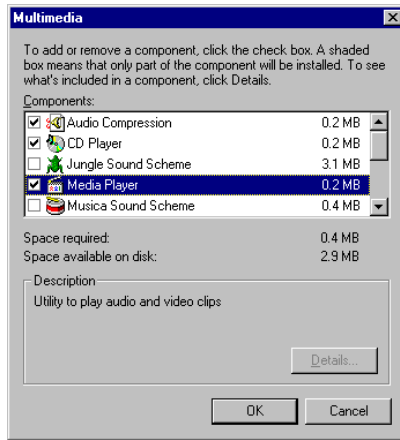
Multimedia

To add or remove a component, click the check box. A shaded box means that only part of the component will be installed. To see what's included in a component, click Details.

Components:

| | | |
|---|---|---|
| ☑ | Audio Compression | 0.2 MB |
| ☑ | CD Player | 0.2 MB |
| ☐ | Jungle Sound Scheme | 3.1 MB |
| ☑ | Media Player | 0.2 MB |
| ☐ | Musica Sound Scheme | 0.4 MB |

Space required: 0.4 MB
Space available on disk: 2.9 MB

Description
Utility to play audio and video clips

Details...

OK Cancel